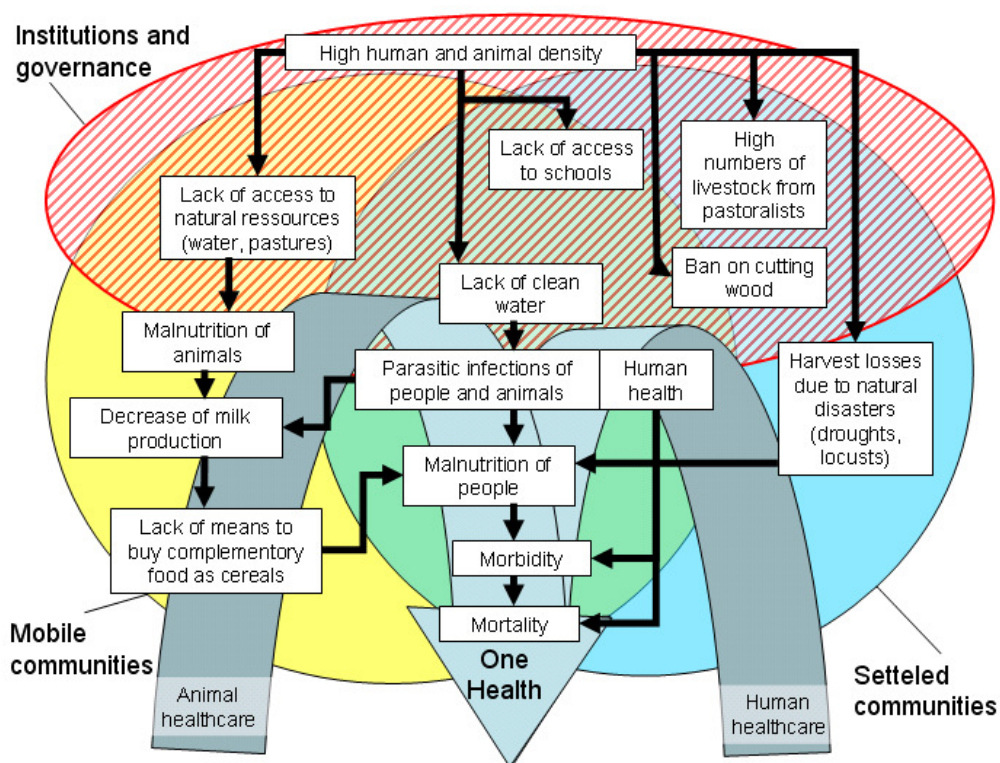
Institutions and governance

High human and animal density

Lack of access to schools

High numbers of livestock from pastoralists

Lack of access to natural ressources (water, pastures)

Lack of clean water

Ban on cutting wood

Malnutrition of animals

Parasitic infections of people and animals

Human health

Harvest losses due to natural disasters (droughts, locusts)

Decrease of milk production

Malnutrition of people

Lack of means to buy complementory food as cereals

Morbidity

Mortality

One Health

Mobile communities

Animal healthcare

Human healthcare

Setteled communities